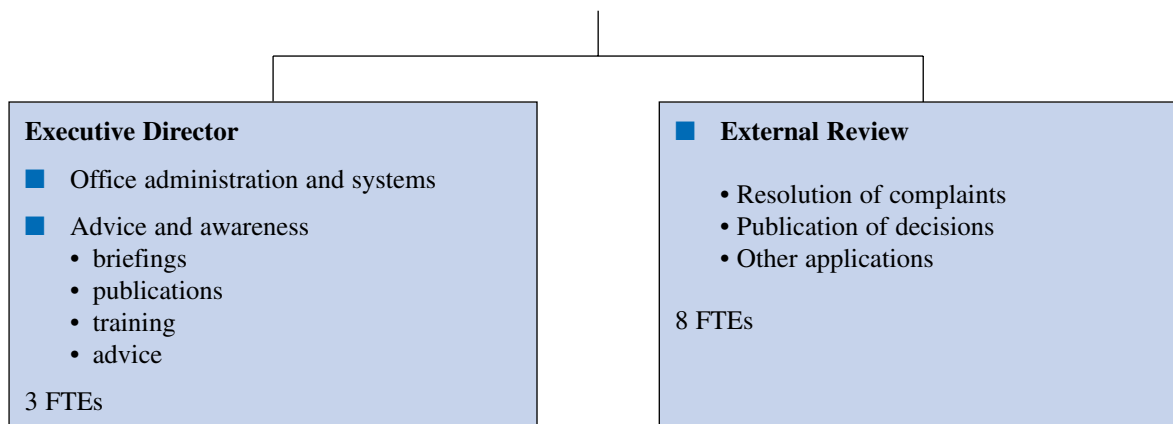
**Executive Director**

- Office administration and systems
- Advice and awareness
  - briefings
  - publications
  - training
  - advice

3 FTEs

- **External Review**
  - Resolution of complaints
  - Publication of decisions
  - Other applications

8 FTEs